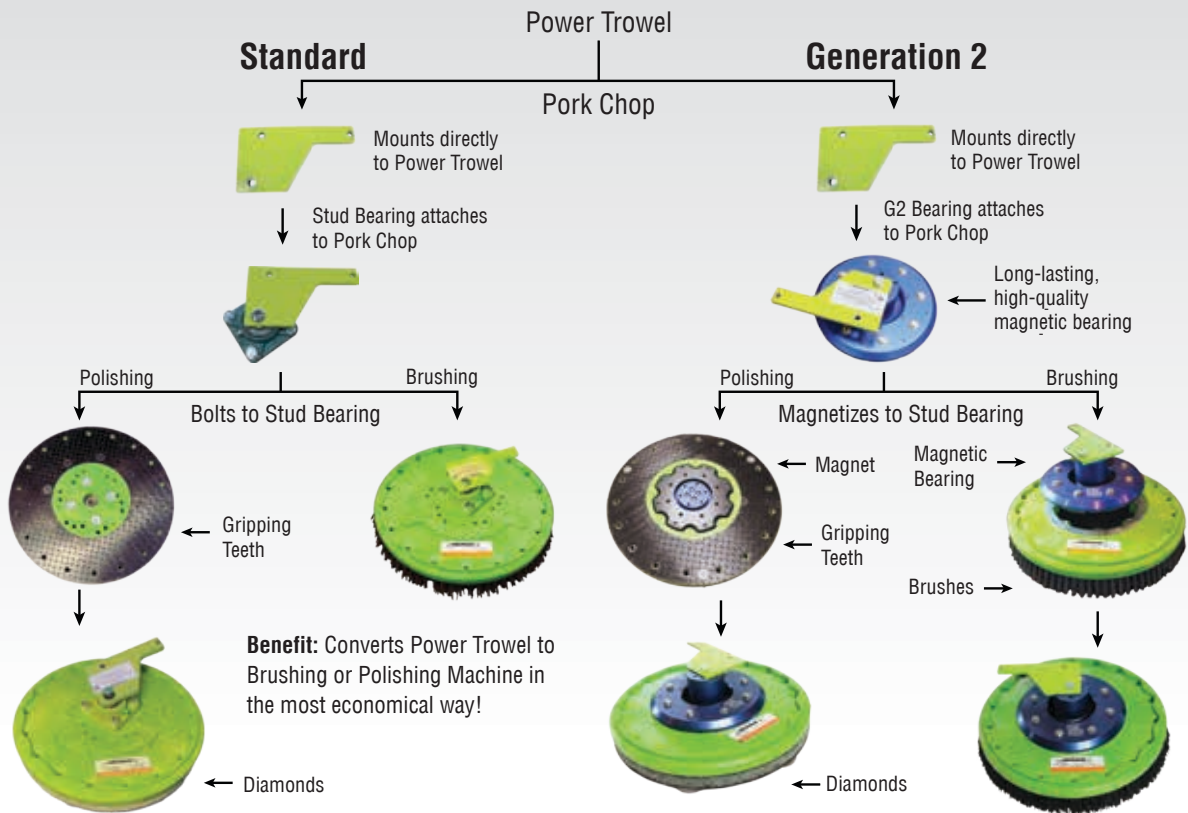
Power Trowel

Standard

Generation 2

Pork Chop

Mounts directly to Power Trowel

Stud Bearing attaches to Pork Chop

Polishing

Brushing

Bolts to Stud Bearing

Gripping Teeth

Benefit: Converts Power Trowel to Brushing or Polishing Machine in the most economical way!

Diamonds

Mounts directly to Power Trowel

G2 Bearing attaches to Pork Chop

Long-lasting, high-quality magnetic bearing

Polishing

Brushing

Magnetizes to Stud Bearing

Magnet

Gripping Teeth

Magnetic Bearing

Brushes

Diamonds